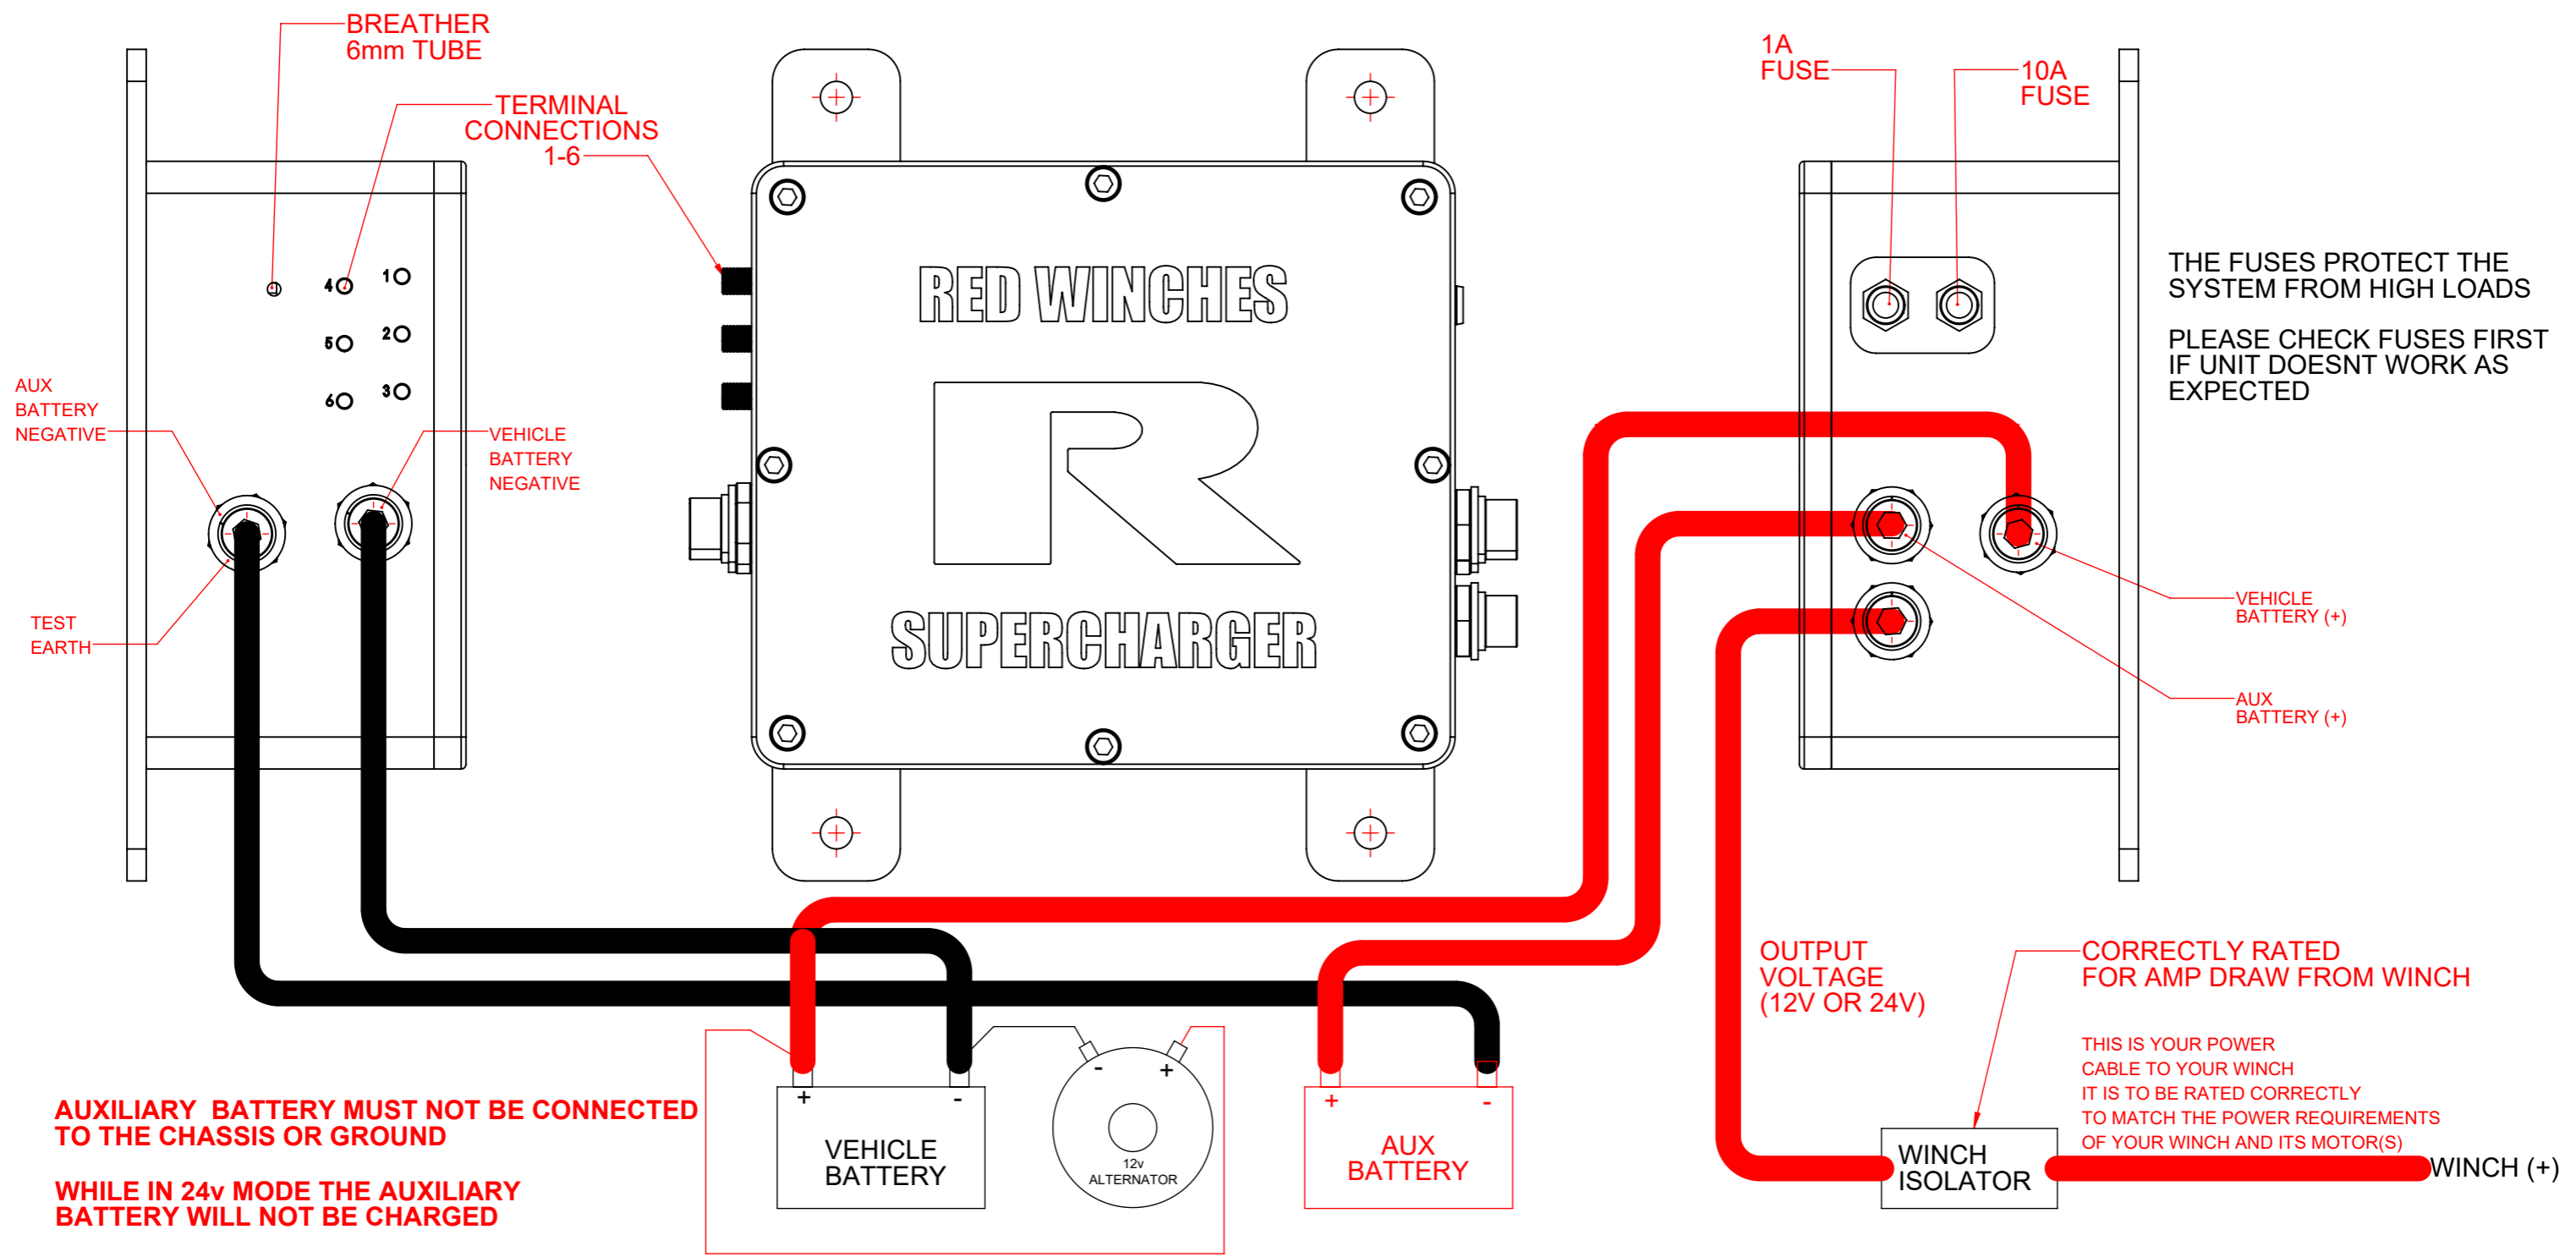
BREATHER
6mm TUBE

TERMINAL
CONNECTIONS
1-6

4 1
5 2
6 3

AUX
BATTERY
NEGATIVE

VEHICLE
BATTERY
NEGATIVE

TEST
EARTH

RED WINCHES

SUPERCHARGER

1A
FUSE

10A
FUSE

THE FUSES PROTECT THE SYSTEM FROM HIGH LOADS

PLEASE CHECK FUSES FIRST IF UNIT DOESNT WORK AS EXPECTED

VEHICLE
BATTERY (+)

AUX
BATTERY (+)

OUTPUT
VOLTAGE
(12V OR 24V)

CORRECTLY RATED
FOR AMP DRAW FROM WINCH

THIS IS YOUR POWER
CABLE TO YOUR WINCH
IT IS TO BE RATED CORRECTLY
TO MATCH THE POWER REQUIREMENTS
OF YOUR WINCH AND ITS MOTOR(S)

WINCH
ISOLATOR

WINCH (+)

+ -
VEHICLE
BATTERY

- +
12v
ALTERNATOR

+ -
AUX
BATTERY

AUXILIARY BATTERY MUST NOT BE CONNECTED TO THE CHASSIS OR GROUND

WHILE IN 24v MODE THE AUXILIARY BATTERY WILL NOT BE CHARGED